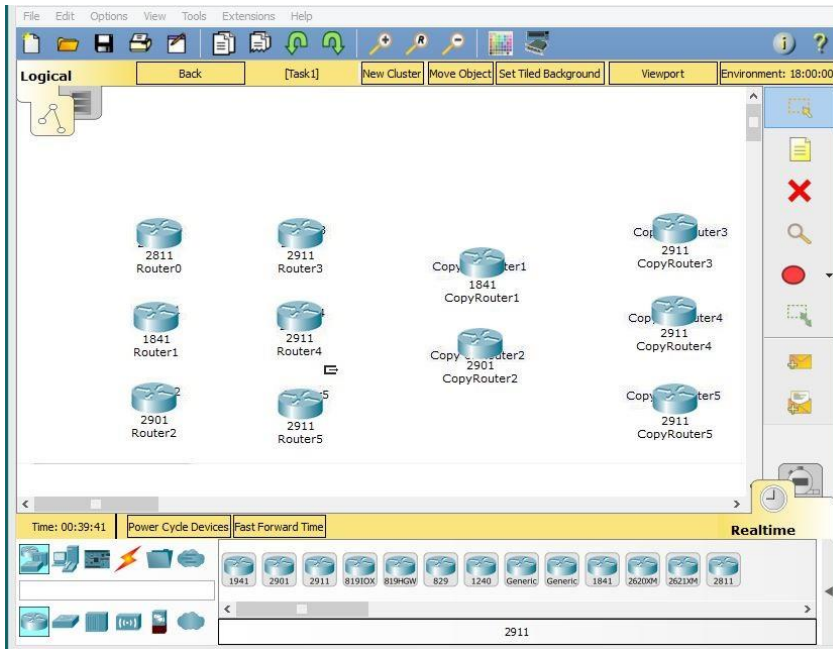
File Edit Options View Tools Extensions Help

Logical | Back | [Task1] | New Cluster | Move Object | Set Tiled Background | Viewport | Environment: 18:00:00

2811
Router0

2911
Router3

Copy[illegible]ter1
1841
CopyRouter1

Cop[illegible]ter3
2911
CopyRouter3

1841
Router1

2911
Router4

Copy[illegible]ter2
2901
CopyRouter2

Cop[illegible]ter4
2911
CopyRouter4

2901
Router2

2911
Router5

Copy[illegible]ter5
2911
CopyRouter5

Time: 00:39:41 | Power Cycle Devices | Fast Forward Time

Realtime

1941 | 2901 | 2911 | 819IOX | 819HGW | 829 | 1240 | Generic | Generic | 1841 | 2620XM | 2621XM | 2811

2911